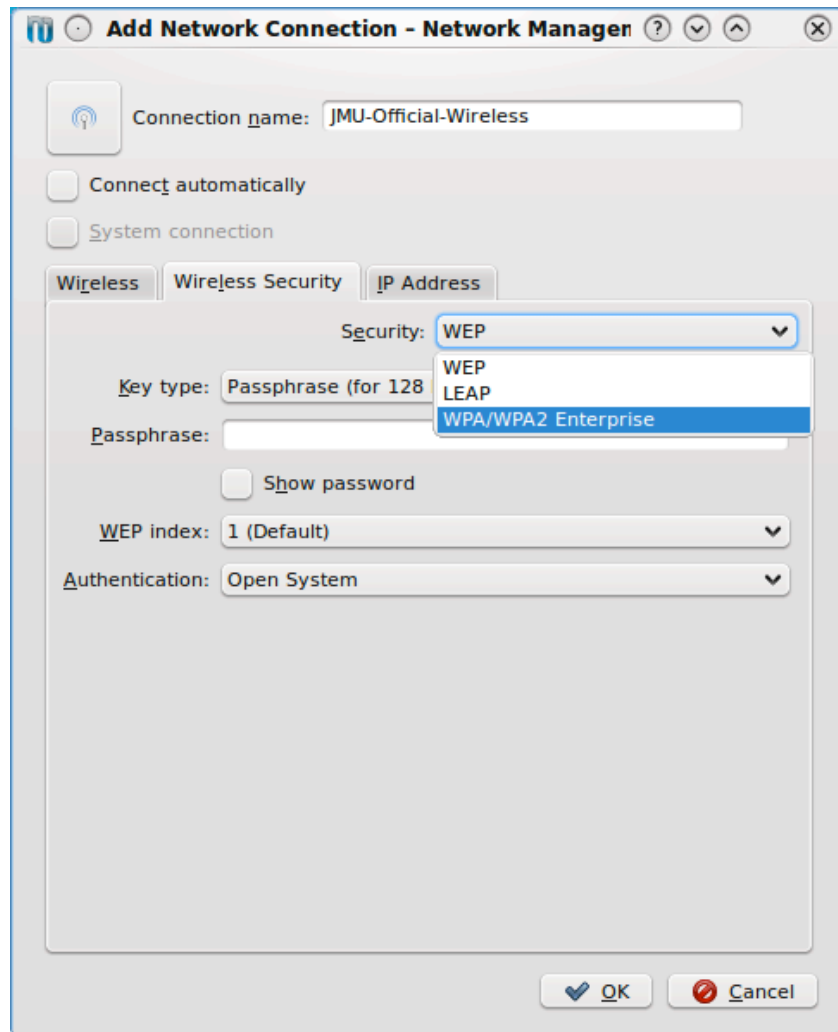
Add Network Connection – Network Managen

Connection name: JMU-Official-Wireless

Connect automatically

System connection

Wireless | Wireless Security | IP Address

Security: WEP

WEP
LEAP
WPA/WPA2 Enterprise

Key type: Passphrase (for 128

Passphrase:

Show password

WEP index: 1 (Default)

Authentication: Open System

OK | Cancel